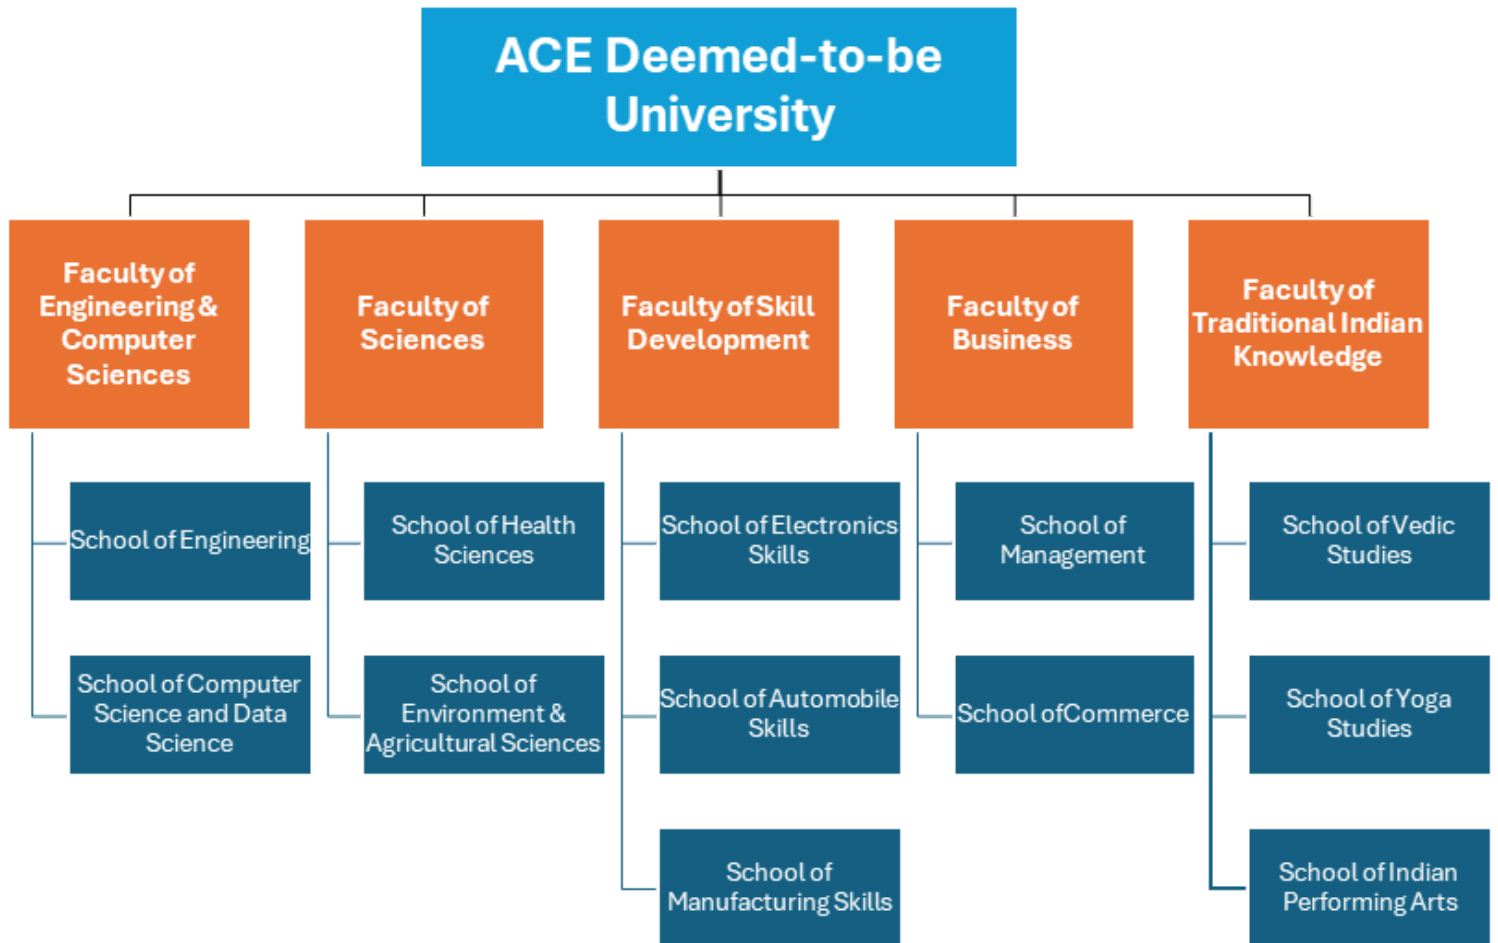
ACE Deemed-to-be University

Faculty of Engineering & Computer Sciences

School of Engineering

School of Computer Science and Data Science

Faculty of Sciences

School of Health Sciences

School of Environment & Agricultural Sciences

Faculty of Skill Development

School of Electronics Skills

School of Automobile Skills

School of Manufacturing Skills

Faculty of Business

School of Management

School ofCommerce

Faculty of Traditional Indian Knowledge

School of Vedic Studies

School of Yoga Studies

School of Indian Performing Arts